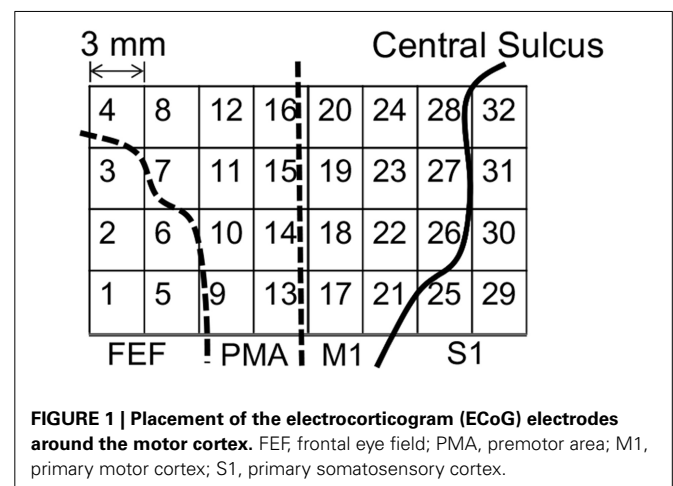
3 mm

Central Sulcus

| 4 | 8 | 12 | 16 | 20 | 24 | 28 | 32 |
|---|---|---|---|---|---|---|---|
| 3 | 7 | 11 | 15 | 19 | 23 | 27 | 31 |
| 2 | 6 | 10 | 14 | 18 | 22 | 26 | 30 |
| 1 | 5 | 9 | 13 | 17 | 21 | 25 | 29 |

FEF PMA M1 S1

**FIGURE 1 | Placement of the electrocorticogram (ECoG) electrodes around the motor cortex.** FEF, frontal eye field; PMA, premotor area; M1, primary motor cortex; S1, primary somatosensory cortex.